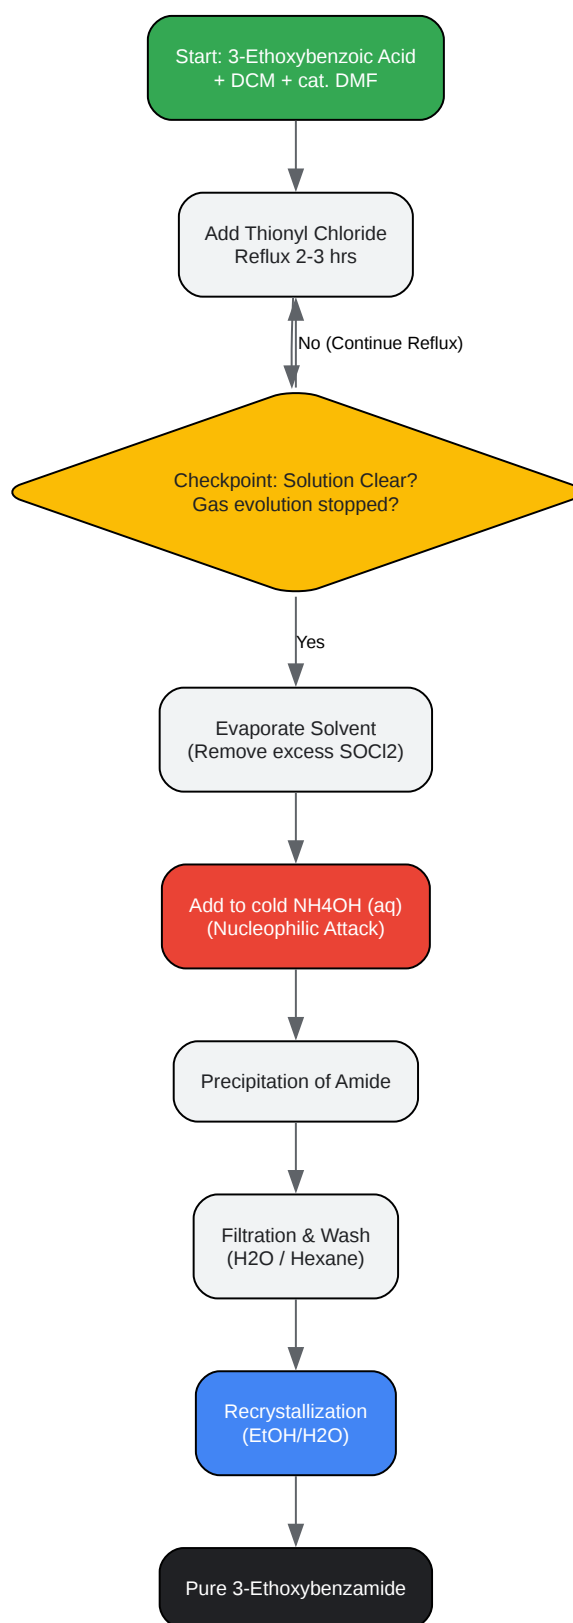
Start: 3-Ethoxybenzoic Acid + DCM + cat. DMF

Add Thionyl Chloride Reflux 2-3 hrs

No (Continue Reflux)

Checkpoint: Solution Clear? Gas evolution stopped?

Yes

Evaporate Solvent (Remove excess SOCl2)

Add to cold NH4OH (aq) (Nucleophilic Attack)

Precipitation of Amide

Filtration & Wash (H2O / Hexane)

Recrystallization (EtOH/H2O)

Pure 3-Ethoxybenzamide